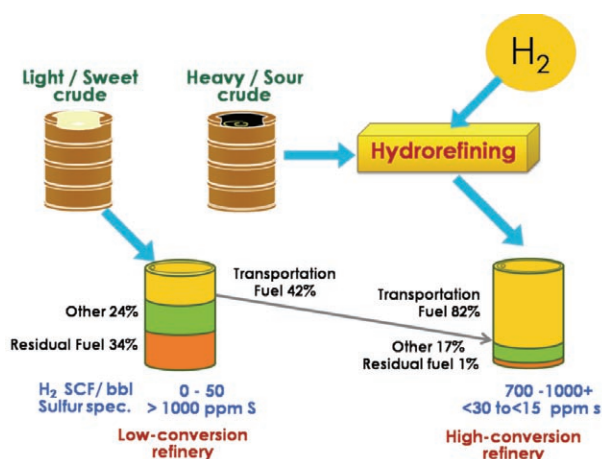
$H_2$

Light / Sweet crude

Heavy / Sour crude

Hydrorefining

Transportation Fuel 42%

Other 24%

Residual Fuel 34%

Transportation Fuel 82%

Other 17%
Residual fuel 1%

$H_2$ SCF/ bbl
Sulfur spec.

0 - 50
> 1000 ppm S

700 -1000+
<30 to<15 ppm s

Low-conversion refinery

High-conversion refinery